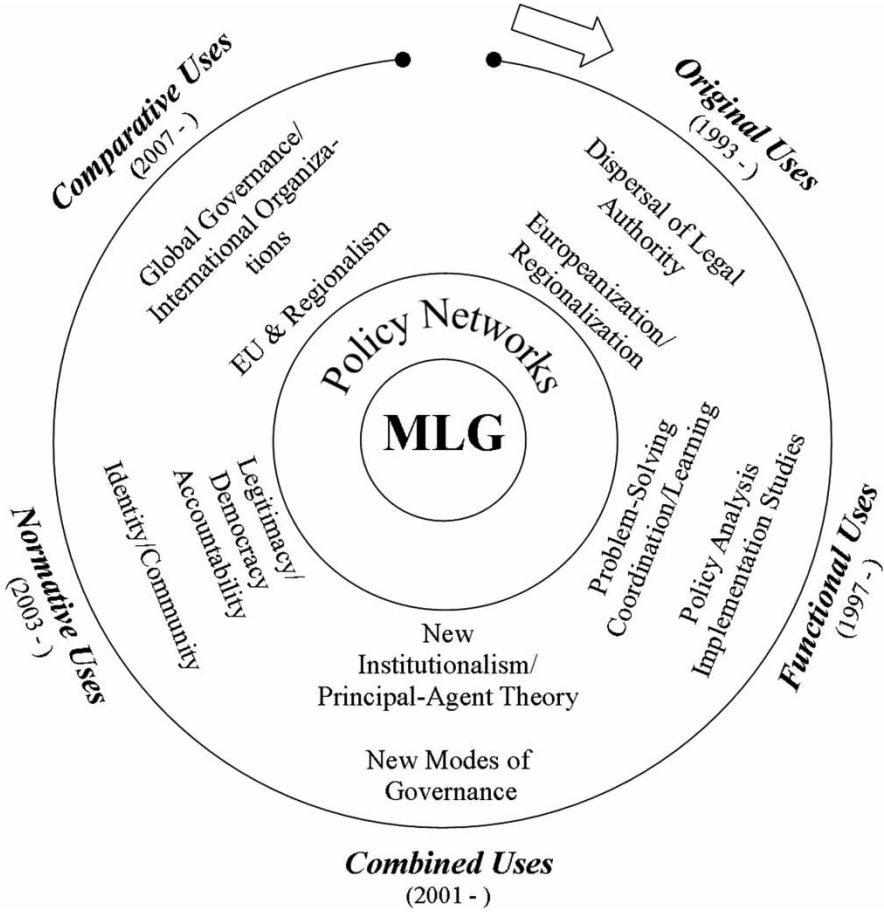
Comparative Uses
(2007 - )

Original Uses
(1993 - )

Global Governance/ International Organizations

EU & Regionalism

Dispersal of Legal Authority

Europeanization/ Regionalization

Policy Networks

MLG

Identity/Community

Legitimacy/ Democracy Accountability

Problem-Solving Coordination/Learning

Policy Analysis Implementation Studies

Normative Uses
(2003 - )

Functional Uses
(1997 - )

New Institutionalism/ Principal-Agent Theory

New Modes of Governance

Combined Uses
(2001 - )